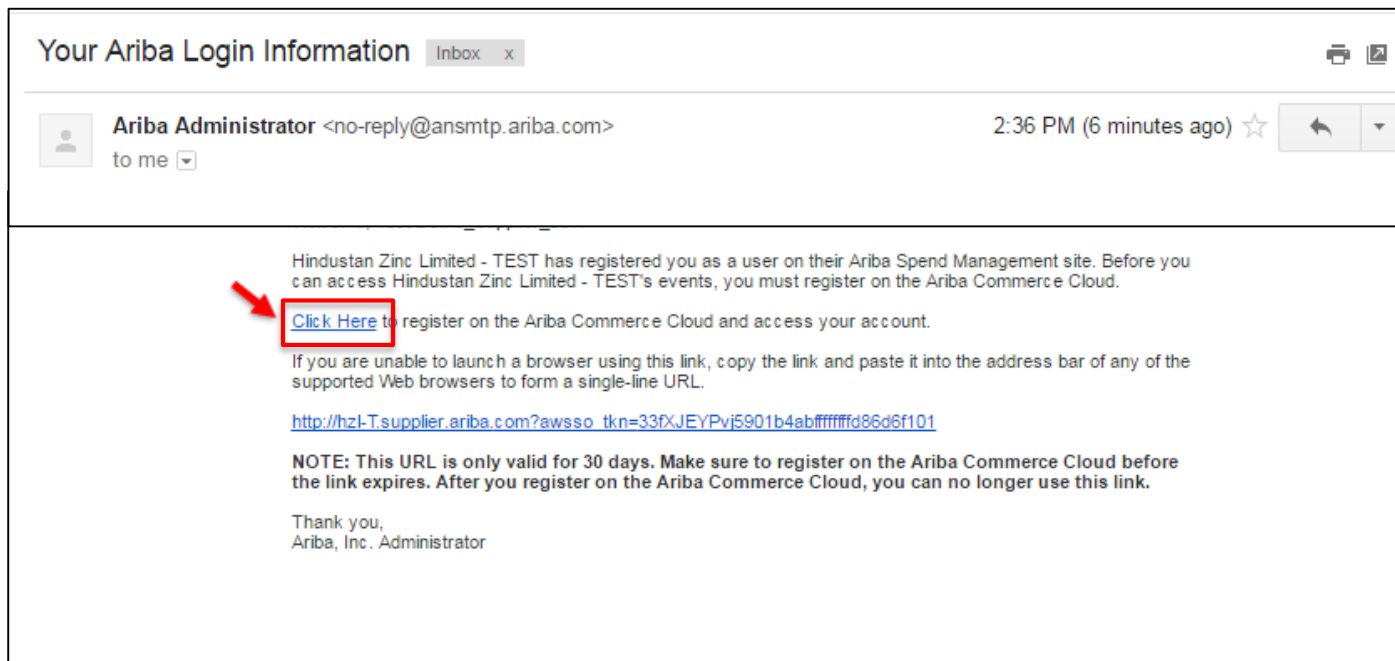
Your Ariba Login Information Inbox x

Ariba Administrator <no-reply@ansmtp.ariba.com>
to me

2:36 PM (6 minutes ago)

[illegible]

Hindustan Zinc Limited - TEST has registered you as a user on their Ariba Spend Management site. Before you can access Hindustan Zinc Limited - TEST's events, you must register on the Ariba Commerce Cloud.

Click Here to register on the Ariba Commerce Cloud and access your account.

If you are unable to launch a browser using this link, copy the link and paste it into the address bar of any of the supported Web browsers to form a single-line URL.

http://hzl-T.supplier.ariba.com?awsso_tkn=33fXJEYPvj5901b4abffffffffd86d6f101

**NOTE: This URL is only valid for 30 days. Make sure to register on the Ariba Commerce Cloud before the link expires. After you register on the Ariba Commerce Cloud, you can no longer use this link.**

Thank you,
Ariba, Inc. Administrator